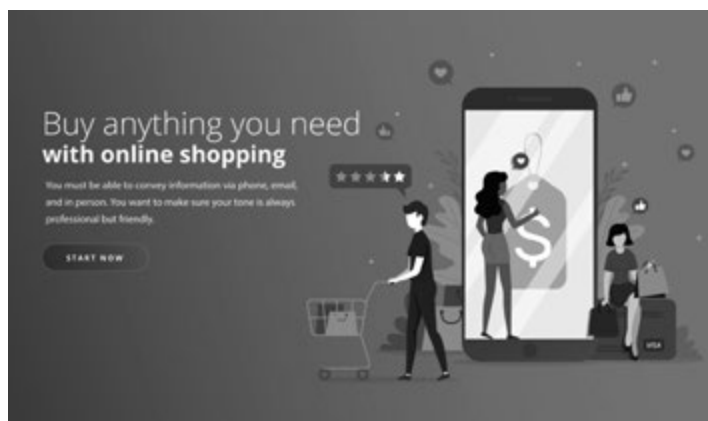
Buy anything you need
with online shopping

You must be able to convey information via phone, email, and in person. You want to make sure your tone is always professional but friendly.

START NOW

$

VISA